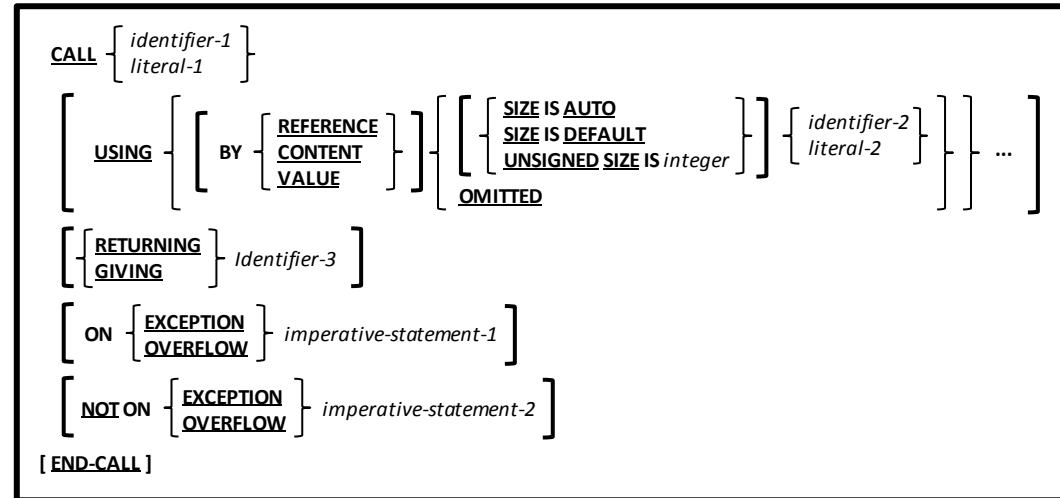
CALL identifier-1
literal-1

USING BY REFERENCE
CONTENT
VALUE
SIZE IS AUTO
SIZE IS DEFAULT
UNSIGNED SIZE IS integer
identifier-2
literal-2
OMITTED
...

RETURNING
GIVING
Identifier-3

ON EXCEPTION
OVERFLOW
imperative-statement-1

NOT ON EXCEPTION
OVERFLOW
imperative-statement-2

[ END-CALL ]